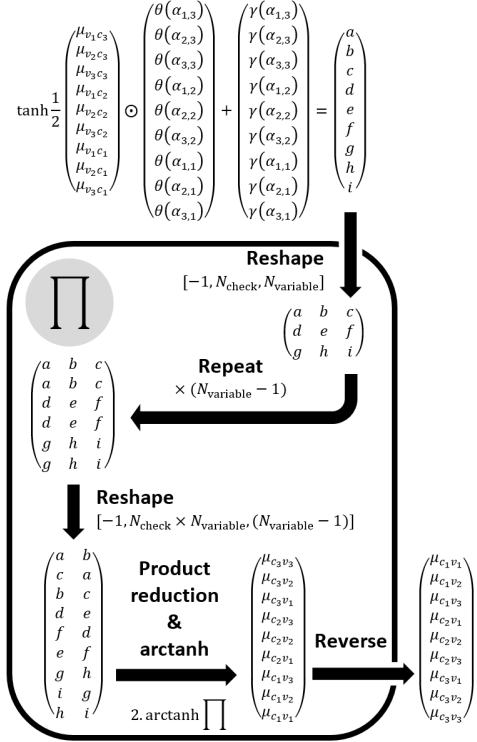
$\tanh\frac{1}{2}\begin{pmatrix}\mu_{v_1c_3}\\\mu_{v_2c_3}\\\mu_{v_3c_3}\\\mu_{v_1c_2}\\\mu_{v_2c_2}\\\mu_{v_3c_2}\\\mu_{v_1c_1}\\\mu_{v_2c_1}\\\mu_{v_3c_1}\end{pmatrix}\odot\begin{pmatrix}\theta(\alpha_{1,3})\\\theta(\alpha_{2,3})\\\theta(\alpha_{3,3})\\\theta(\alpha_{1,2})\\\theta(\alpha_{2,2})\\\theta(\alpha_{3,2})\\\theta(\alpha_{1,1})\\\theta(\alpha_{2,1})\\\theta(\alpha_{3,1})\end{pmatrix}+\begin{pmatrix}\gamma(\alpha_{1,3})\\\gamma(\alpha_{2,3})\\\gamma(\alpha_{3,3})\\\gamma(\alpha_{1,2})\\\gamma(\alpha_{2,2})\\\gamma(\alpha_{3,2})\\\gamma(\alpha_{1,1})\\\gamma(\alpha_{2,1})\\\gamma(\alpha_{3,1})\end{pmatrix}=\begin{pmatrix}a\\b\\c\\d\\e\\f\\g\\h\\i\end{pmatrix}$

Reshape
$[-1, N_{\text{check}}, N_{\text{variable}}]$

$\prod$

$\begin{pmatrix}a&b&c\\d&e&f\\g&h&i\end{pmatrix}$

Repeat
$\times(N_{\text{variable}}-1)$

$\begin{pmatrix}a&b&c\\a&b&c\\d&e&f\\d&e&f\\g&h&i\\g&h&i\end{pmatrix}$

Reshape
$[-1, N_{\text{check}}\times N_{\text{variable}}, (N_{\text{variable}}-1)]$

$\begin{pmatrix}a&b\\c&a\\b&c\\d&e\\f&d\\e&f\\g&h\\i&g\\h&i\end{pmatrix}$

Product reduction & arctanh

$2.\operatorname{arctanh}\prod$

$\begin{pmatrix}\mu_{c_3v_3}\\\mu_{c_3v_2}\\\mu_{c_3v_1}\\\mu_{c_2v_3}\\\mu_{c_2v_2}\\\mu_{c_2v_1}\\\mu_{c_1v_3}\\\mu_{c_1v_2}\\\mu_{c_1v_1}\end{pmatrix}$

Reverse

$\begin{pmatrix}\mu_{c_1v_1}\\\mu_{c_1v_2}\\\mu_{c_1v_3}\\\mu_{c_2v_1}\\\mu_{c_2v_2}\\\mu_{c_2v_3}\\\mu_{c_3v_1}\\\mu_{c_3v_2}\\\mu_{c_3v_3}\end{pmatrix}$